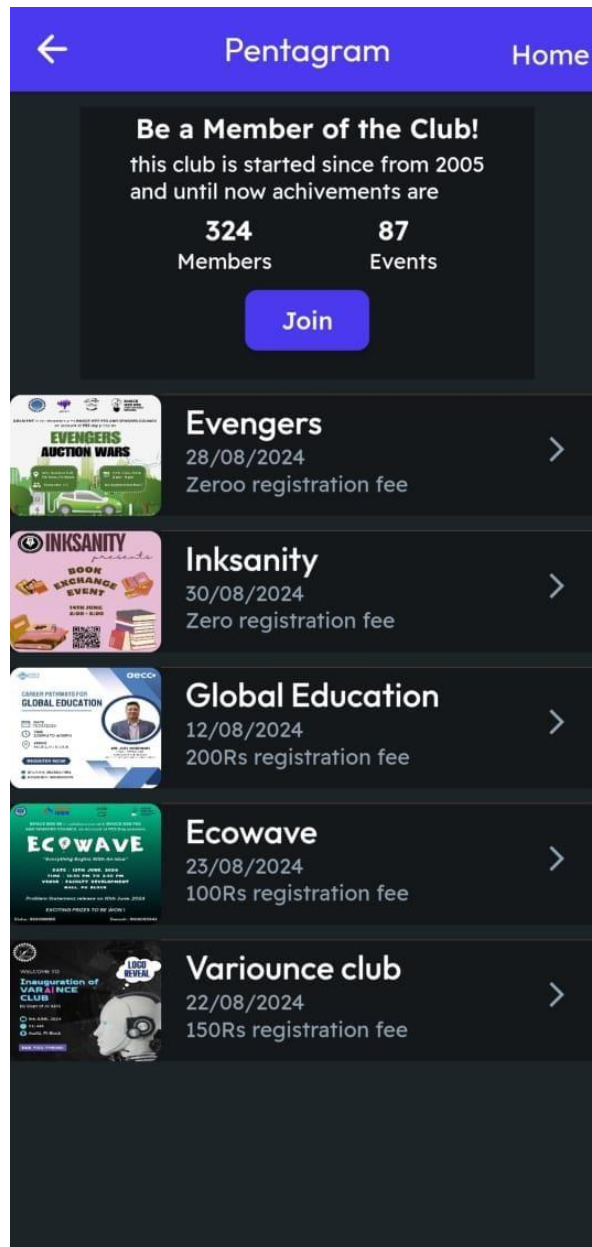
Pentagram
Home

Be a Member of the Club!
this club is started since from 2005 and until now achivements are
324
Members
87
Events
Join

EVENGERS
AUCTION WARS
Evengers
28/08/2024
Zeroo registration fee

INKSANITY
presents
BOOK EXCHANGE EVENT
Inksanity
30/08/2024
Zero registration fee

aecc
CAREER PATHWAYS FOR GLOBAL EDUCATION
REGISTER NOW
Global Education
12/08/2024
200Rs registration fee

ECOWAVE
EXCITING PRIZES TO BE WON!
Ecowave
23/08/2024
100Rs registration fee

WELCOME TO
Inauguration of VARAINCE CLUB
LOGO REVEAL
Variounce club
22/08/2024
150Rs registration fee